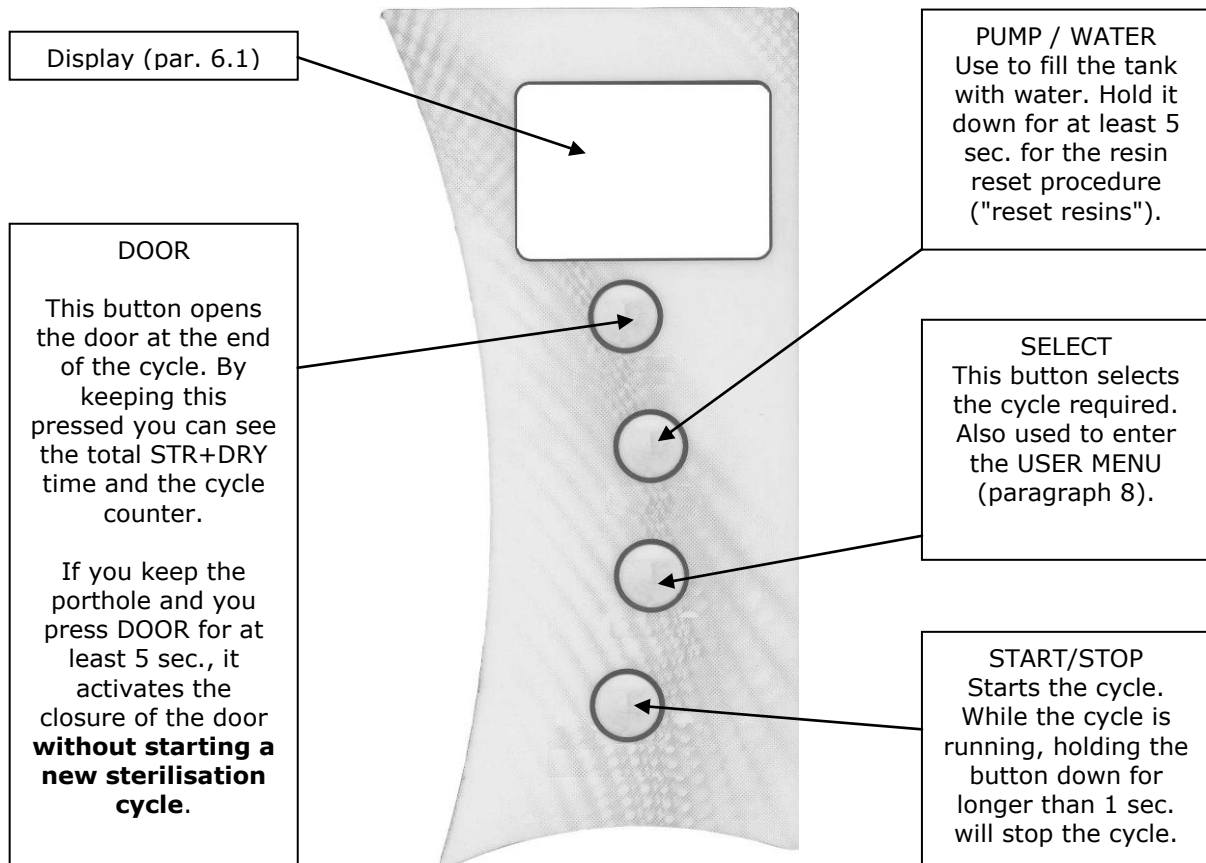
Display (par. 6.1)

PUMP / WATER
Use to fill the tank with water. Hold it down for at least 5 sec. for the resin reset procedure ("reset resins").

DOOR

This button opens the door at the end of the cycle. By keeping this pressed you can see the total STR+DRY time and the cycle counter.

If you keep the porthole and you press DOOR for at least 5 sec., it activates the closure of the door **without starting a new sterilisation cycle**.

SELECT
This button selects the cycle required. Also used to enter the USER MENU (paragraph 8).

START/STOP
Starts the cycle. While the cycle is running, holding the button down for longer than 1 sec. will stop the cycle.